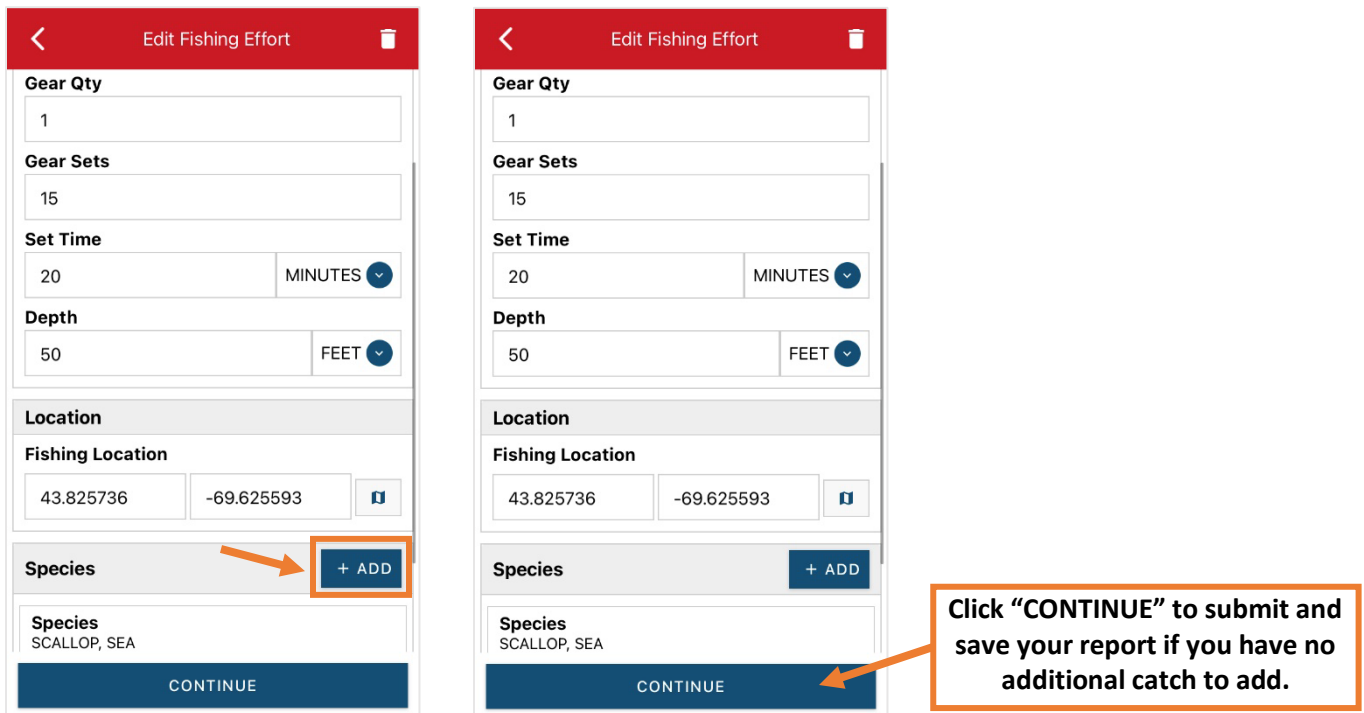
Edit Fishing Effort

Gear Qty
1

Gear Sets
15

Set Time
20
MINUTES

Depth
50
FEET

Location

Fishing Location
43.825736
-69.625593

Species
+ ADD

Species
SCALLOP, SEA

CONTINUE

Edit Fishing Effort

Gear Qty
1

Gear Sets
15

Set Time
20
MINUTES

Depth
50
FEET

Location

Fishing Location
43.825736
-69.625593

Species
+ ADD

Species
SCALLOP, SEA

CONTINUE

Click “CONTINUE” to submit and save your report if you have no additional catch to add.